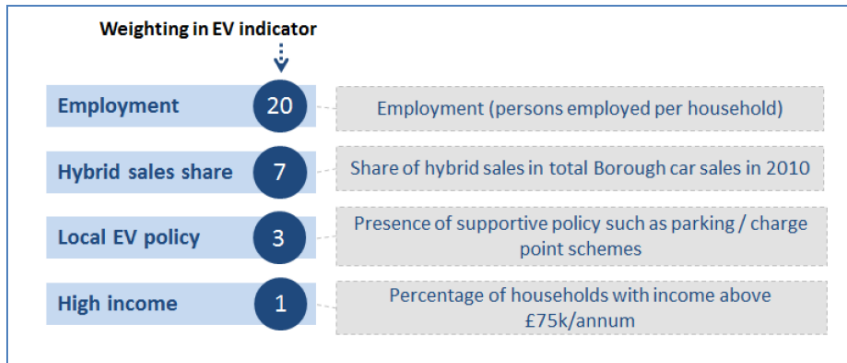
Weighting in EV indicator

Employment
20
Employment (persons employed per household)

Hybrid sales share
7
Share of hybrid sales in total Borough car sales in 2010

Local EV policy
3
Presence of supportive policy such as parking / charge point schemes

High income
1
Percentage of households with income above £75k/annum